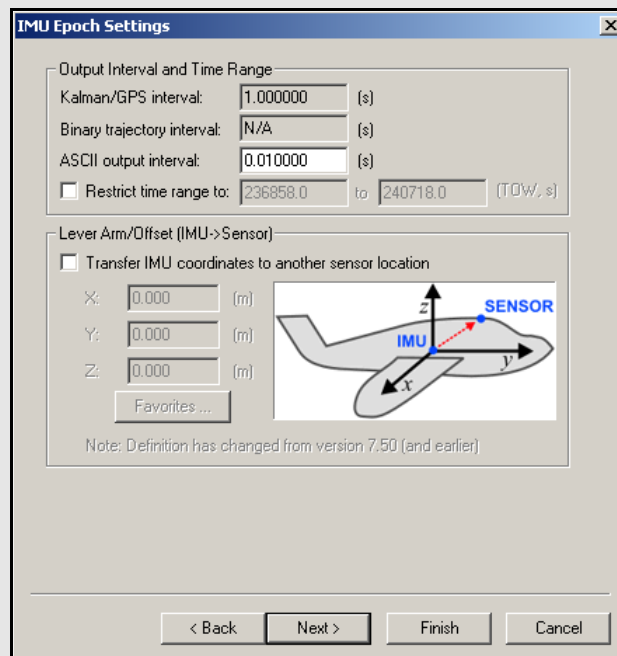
IMU Epoch Settings

Output Interval and Time Range

Kalman/GPS interval: 1.000000 (s)

Binary trajectory interval: N/A (s)

ASCII output interval: 0.010000 (s)

Restrict time range to: 236858.0 to 240718.0 (TOW, s)

Lever Arm/Offset (IMU->Sensor)

Transfer IMU coordinates to another sensor location

X: 0.000 (m)

Y: 0.000 (m)

Z: 0.000 (m)

Favorites ...

z

SENSOR

IMU

y

x

Note: Definition has changed from version 7.50 (and earlier)

< Back

Next >

Finish

Cancel